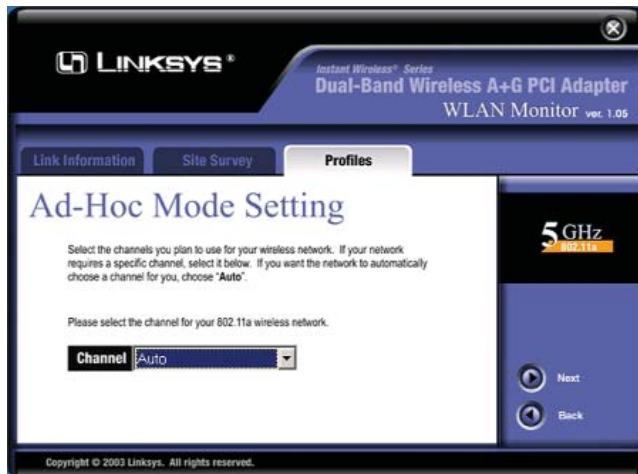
LINKSYS®

Instant Wireless® Series
Dual-Band Wireless A+G PCI Adapter
WLAN Monitor ver. 1.05

Link Information
Site Survey
Profiles

Ad-Hoc Mode Setting

Select the channels you plan to use for your wireless network. If your network requires a specific channel, select it below. If you want the network to automatically choose a channel for you, choose "**Auto**".

Please select the channel for your 802.11a wireless network.

Channel Auto

5 GHz
802.11a

Next

Back

Copyright © 2003 Linksys. All rights reserved.